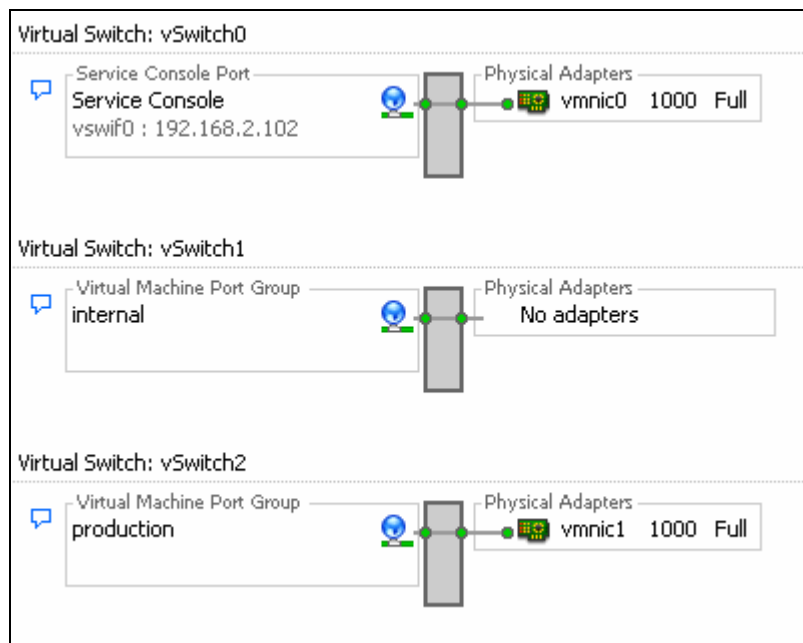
Virtual Switch: vSwitch0

Service Console Port
Service Console
vswif0 : 192.168.2.102

Physical Adapters
vmnic0 1000 Full

Virtual Switch: vSwitch1

Virtual Machine Port Group
internal

Physical Adapters
No adapters

Virtual Switch: vSwitch2

Virtual Machine Port Group
production

Physical Adapters
vmnic1 1000 Full